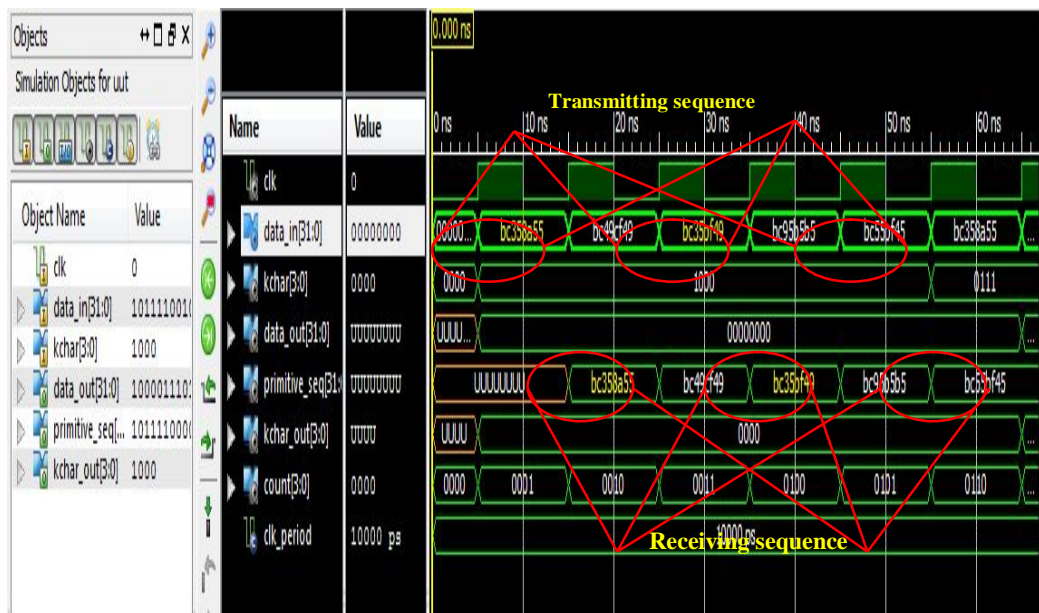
Objects
Simulation Objects for uut

| Object Name | Value |
|---|---|
| clk | 0 |
| data_in[31:0] | 1011110010 |
| kchar[3:0] | 1000 |
| data_out[31:0] | 1000011101 |
| primitive_seq[... | 1011110000 |
| kchar_out[3:0] | 1000 |

| Name | Value |
|---|---|
| clk | 0 |
| data_in[31:0] | 00000000 |
| kchar[3:0] | 0000 |
| data_out[31:0] | UUUUUUUU |
| primitive_seq[31:0] | UUUUUUUU |
| kchar_out[3:0] | UUUU |
| count[3:0] | 0000 |
| clk_period | 10000 ps |

0.000 ns

Transmitting sequence

0 ns
10 ns
20 ns
30 ns
40 ns
50 ns
60 ns

0000... bc358a55 bc49cf49 bc35bf49 bc95b5b5 bc55bf45 bc358a55
0000 1000 0111
UUUU... 00000000
UUUUUUUU bc358a55 bc49cf49 bc35bf49 bc95b5b5 bc55bf45
UUUU 0000
0000 0001 0010 0011 0100 0101 0110
10000 ps

Receiving sequence